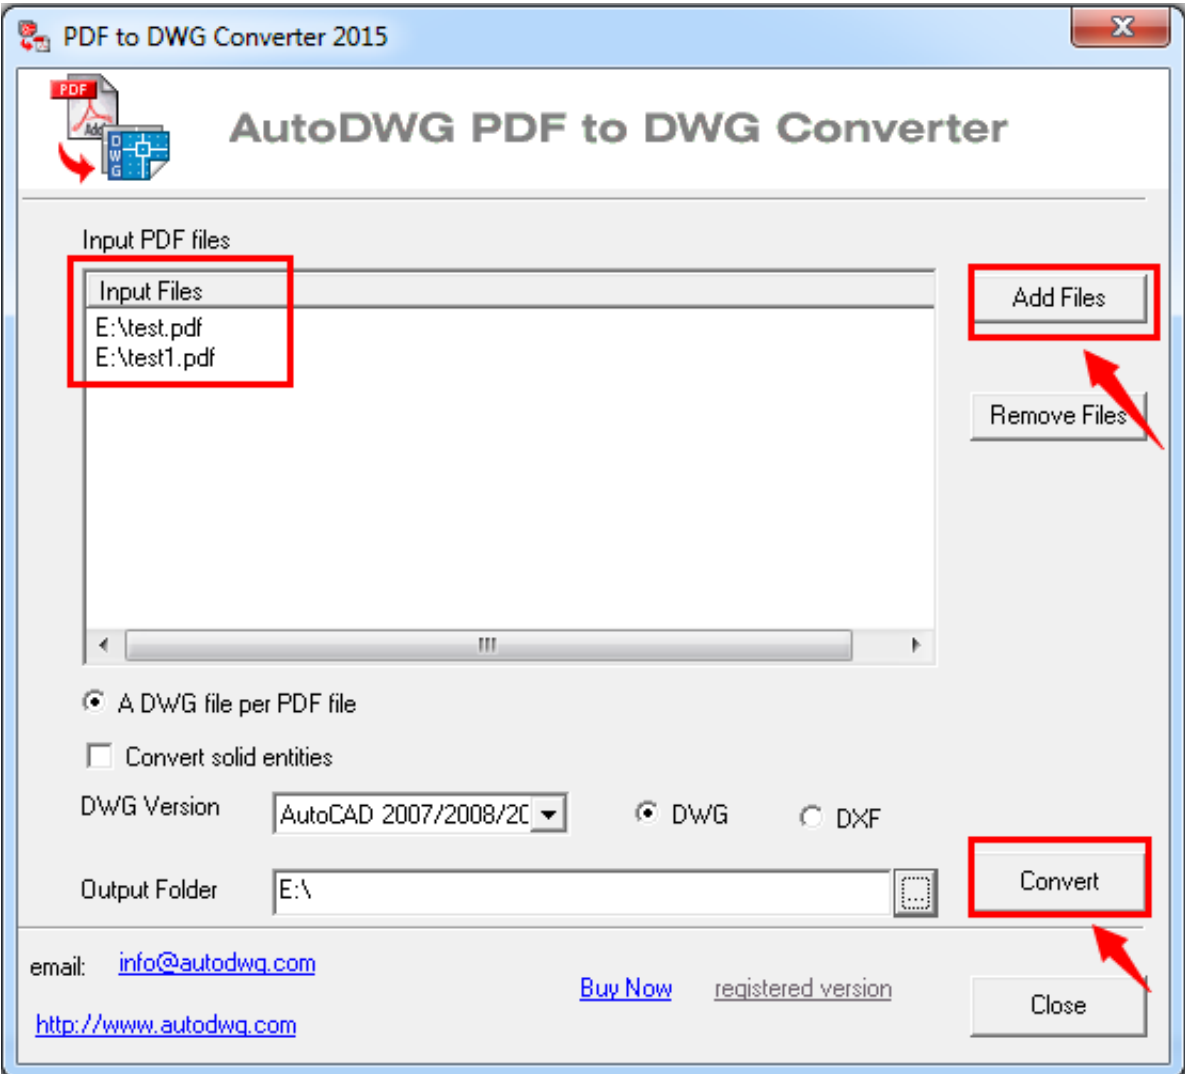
PDF to DWG Converter 2015

PDF

DWG

AutoDWG PDF to DWG Converter

Input PDF files

Input Files

E:\test.pdf
E:\test1.pdf

Add Files

Remove Files

A DWG file per PDF file

Convert solid entities

DWG Version

AutoCAD 2007/2008/2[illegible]

DWG

DXF

Output Folder

E:\

Convert

email: info@autodwg.com

Buy Now

registered version

Close

http://www.autodwg.com